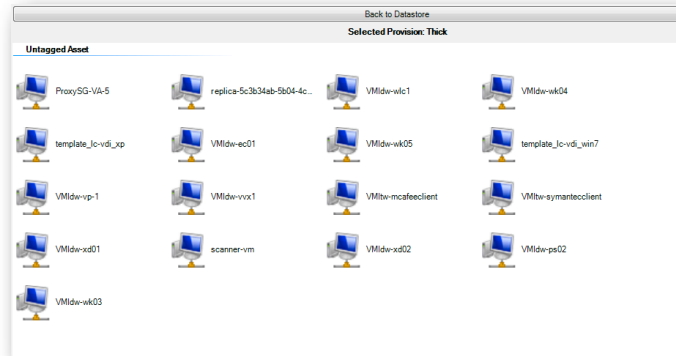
Back to Datastore

Selected Provision: Thick

Untagged Asset

ProxySG-VA-5
replica-5c3b34ab-5b04-4c...
VMldw-wlc1
VMldw-wk04

template_lc-vdi_xp
VMldw-ec01
VMldw-wk05
template_lc-vdi_win7

VMldw-vp-1
VMldw-vvx1
VMltw-mcafeeclient
VMltw-symantecclient

VMldw-xd01
scanner-vm
VMldw-xd02
VMldw-ps02

VMldw-wk03